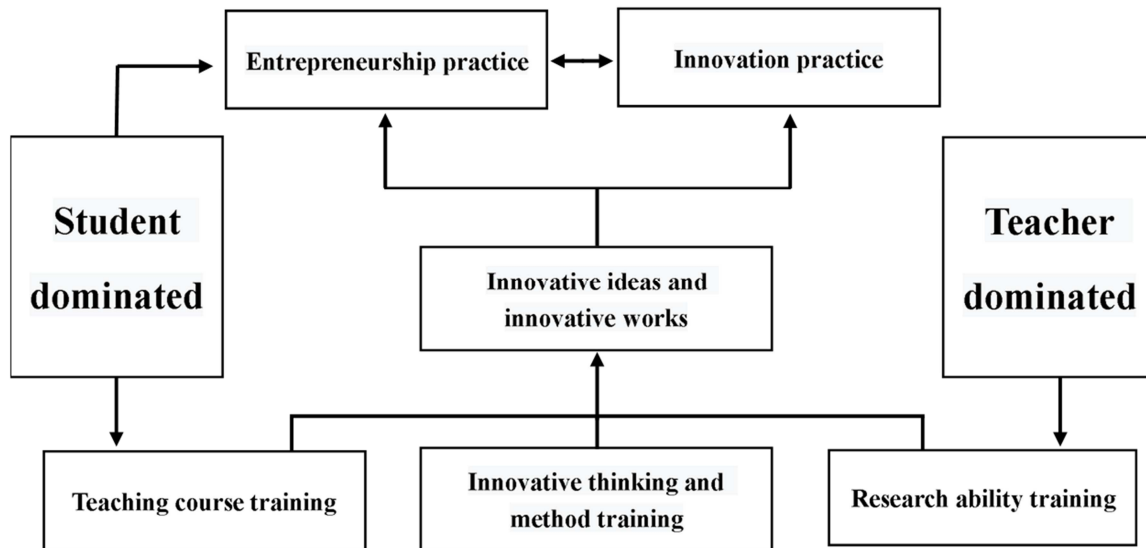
Entrepreneurship practice

Innovation practice

Student dominated

Innovative ideas and innovative works

Teacher dominated

Teaching course training

Innovative thinking and method training

Research ability training